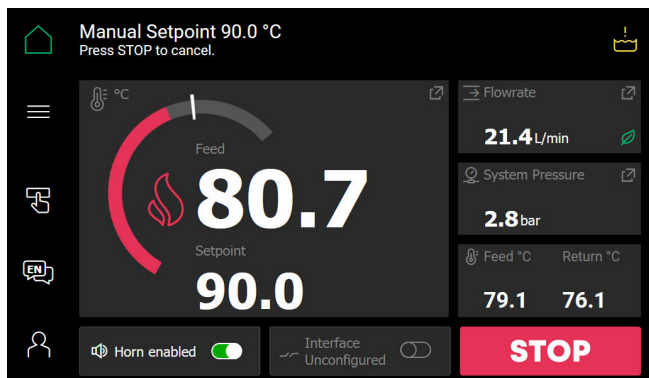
Manual Setpoint 90.0 °C
Press STOP to cancel.

°C

Feed

80.7

Setpoint

90.0

Flowrate

21.4 L/min

System Pressure

2.8 bar

Feed °C

Return °C

79.1

76.1

EN

Horn enabled

Interface Unconfigured

STOP